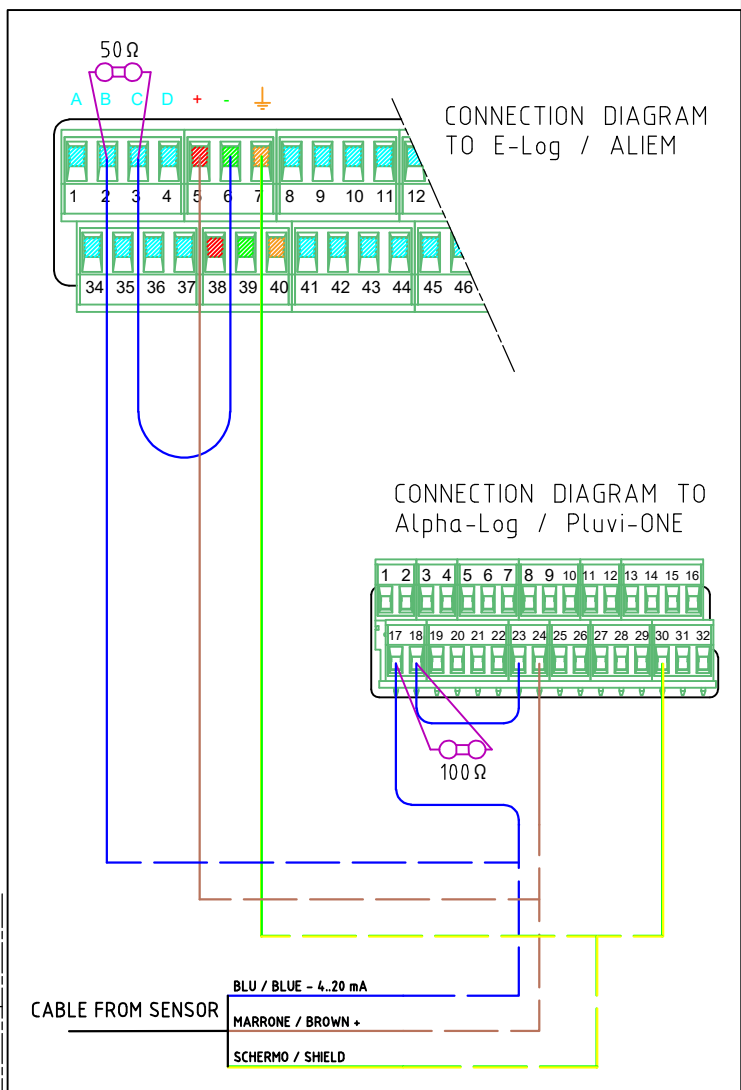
50Ω

A B C D + -

CONNECTION DIAGRAM TO E-Log / ALIEM

1 2 3 4 5 6 7 8 9 10 11 12

34 35 36 37 38 39 40 41 42 43 44 45 46

CONNECTION DIAGRAM TO Alpha-Log / Pluvi-ONE

1 2 3 4 5 6 7 8 9 10 11 12 13 14 15 16

17 18 19 20 21 22 23 24 25 26 27 28 29 30 31 32

100Ω

CABLE FROM SENSOR

BLU / BLUE - 4..20 mA

MARRONE / BROWN +

SCHERMO / SHIELD